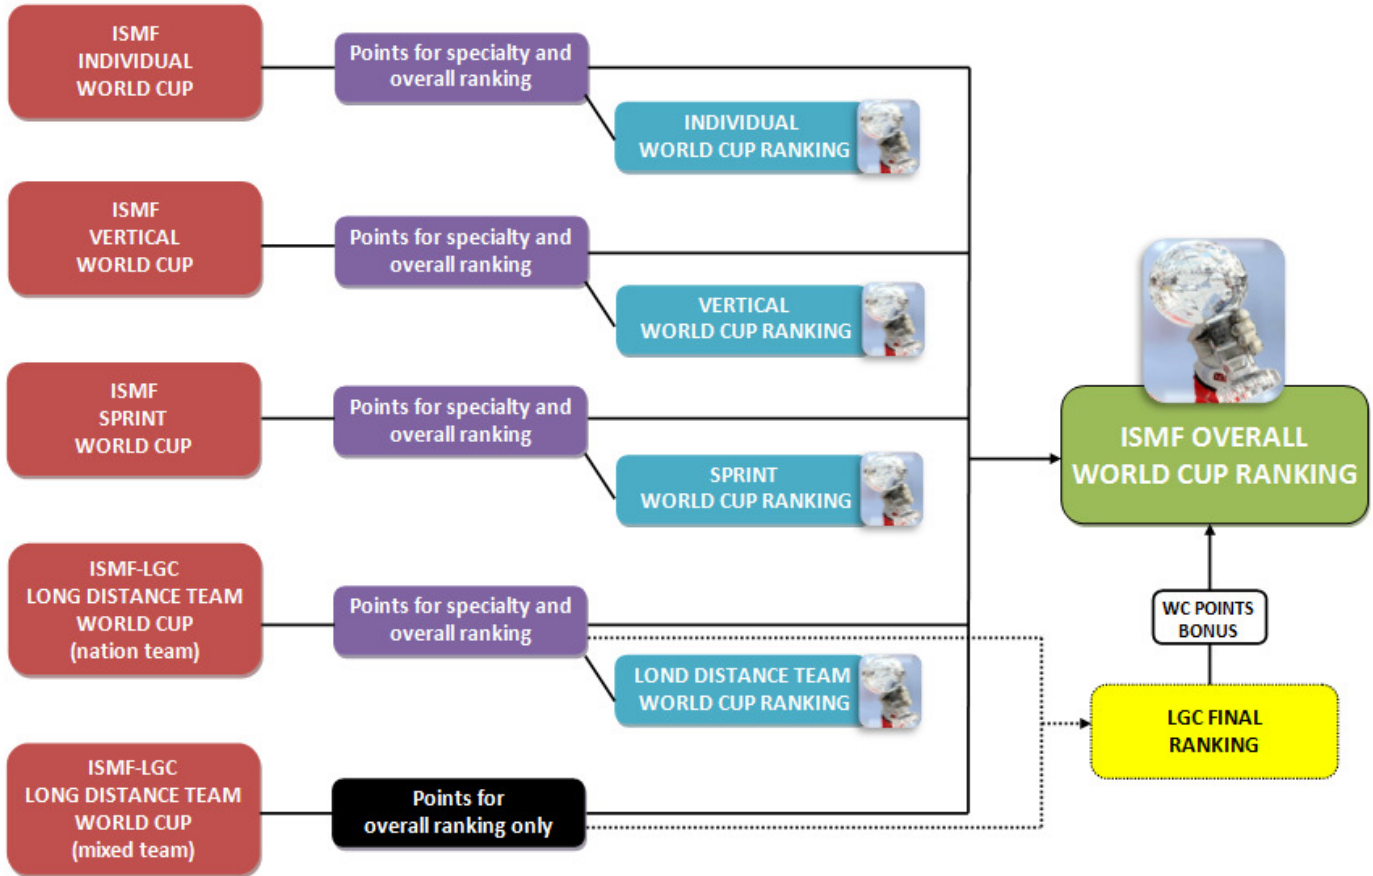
ISMF INDIVIDUAL WORLD CUP

Points for specialty and overall ranking

INDIVIDUAL WORLD CUP RANKING

ISMF VERTICAL WORLD CUP

Points for specialty and overall ranking

VERTICAL WORLD CUP RANKING

ISMF SPRINT WORLD CUP

Points for specialty and overall ranking

SPRINT WORLD CUP RANKING

ISMF-LGC LONG DISTANCE TEAM WORLD CUP (nation team)

Points for specialty and overall ranking

LOND DISTANCE TEAM WORLD CUP RANKING

ISMF-LGC LONG DISTANCE TEAM WORLD CUP (mixed team)

Points for overall ranking only

ISMF OVERALL WORLD CUP RANKING

WC POINTS BONUS

LGC FINAL RANKING